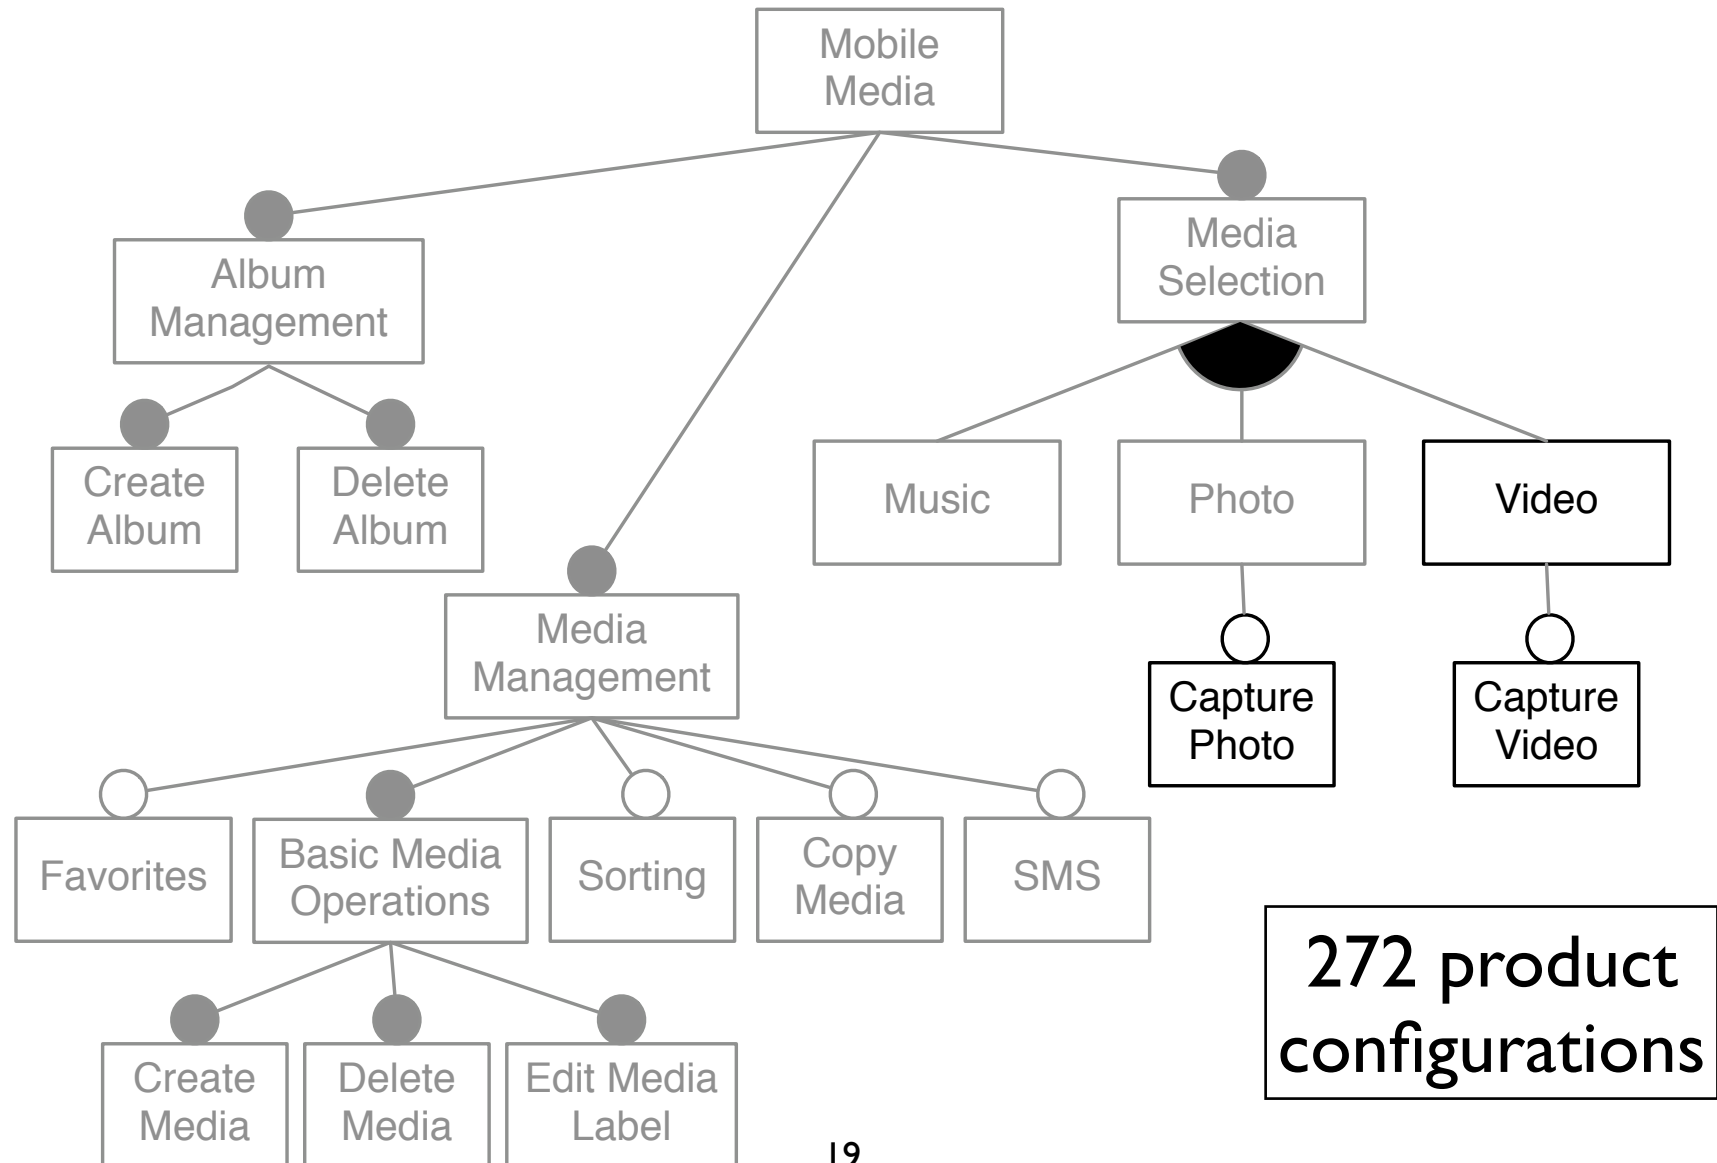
Mobile Media

Album Management

Create Album

Delete Album

Media Management

Media Selection

Music

Photo

Video

Capture Photo

Capture Video

Favorites

Basic Media Operations

Sorting

Copy Media

SMS

Create Media

Delete Media

Edit Media Label

272 product configurations

19